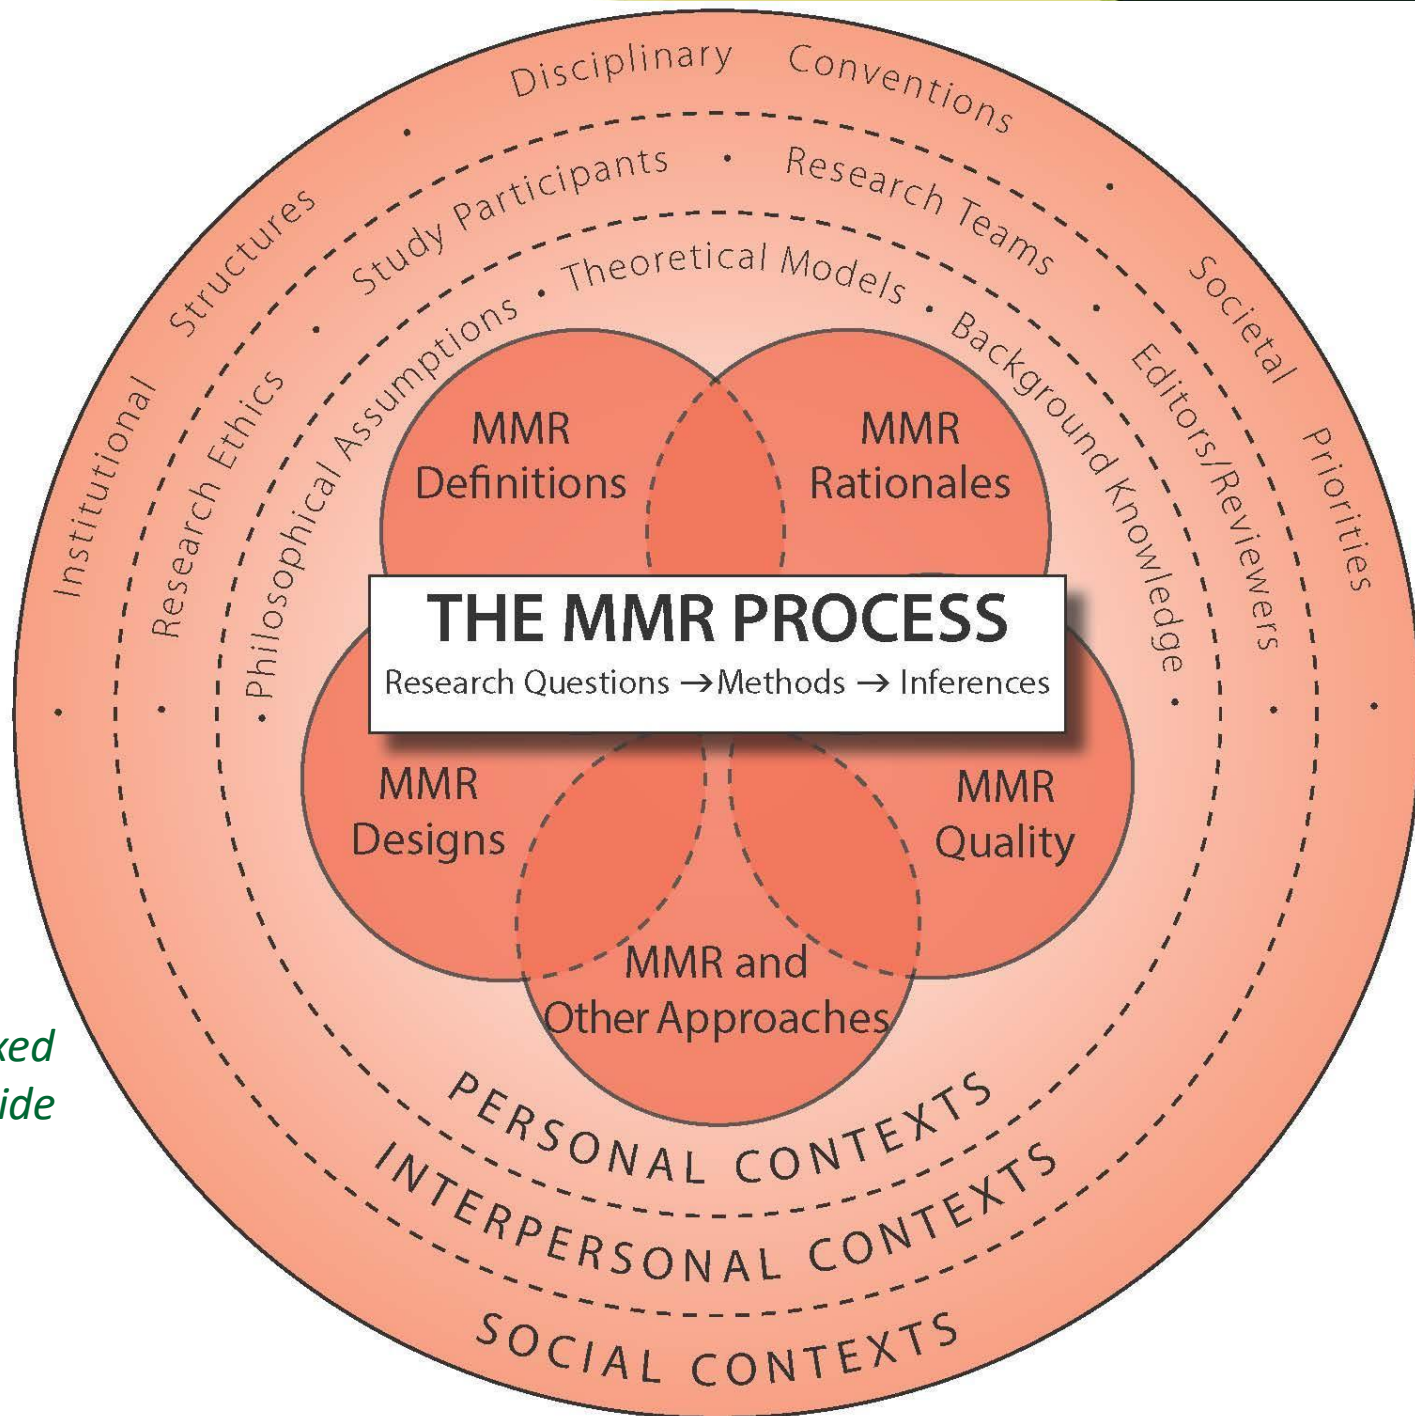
Institutional Structures • Disciplinary Conventions • Societal Priorities •

• Research Ethics • Study Participants • Research Teams • Editors/Reviewers •

• Philosophical Assumptions • Theoretical Models • Background Knowledge •

MMR Definitions

MMR Rationales

THE MMR PROCESS

Research Questions → Methods → Inferences

MMR Designs

MMR Quality

MMR and Other Approaches

PERSONAL CONTEXTS

INTERPERSONAL CONTEXTS

SOCIAL CONTEXTS

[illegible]ked
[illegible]ide